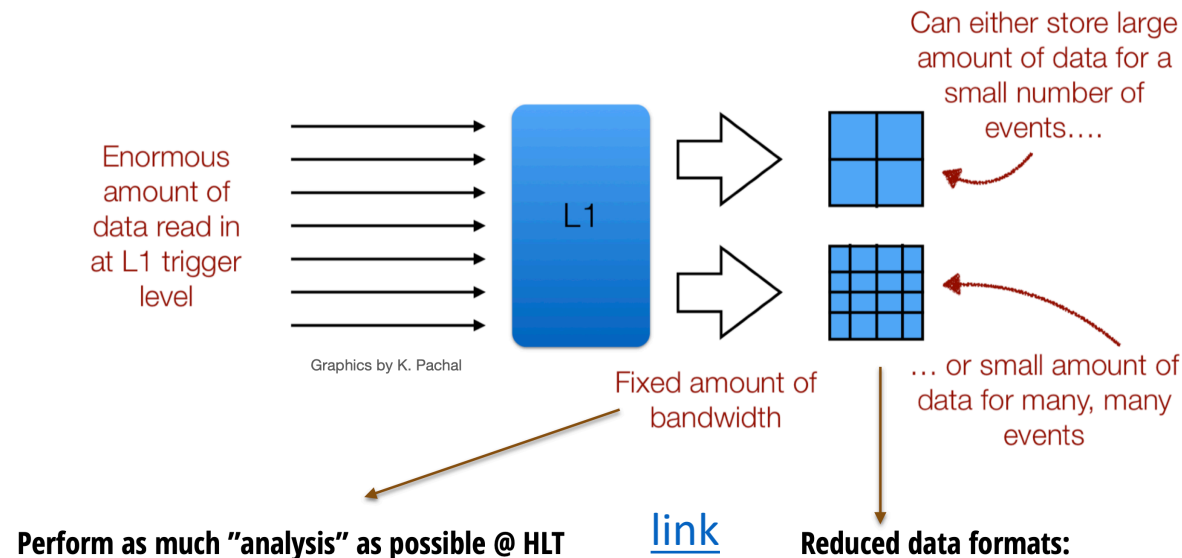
Can either store large amount of data for a small number of events….

Enormous amount of data read in at L1 trigger level

L1

Graphics by K. Pachal

Fixed amount of bandwidth

… or small amount of data for many, many events

Perform as much "analysis" as possible @ HLT

link

Reduced data formats: